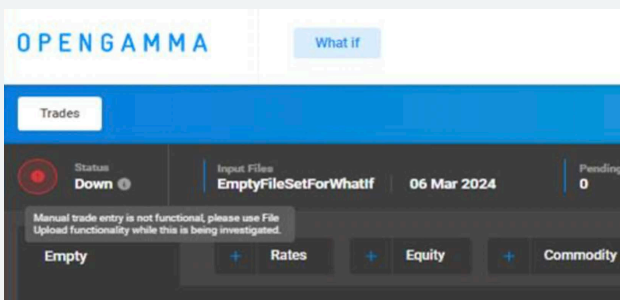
OPENGAMMA

What if

Trades

Status
Down

Input Files
EmptyFileSetForWhatIf

06 Mar 2024

Pending
0

Manual trade entry is not functional, please use File Upload functionality while this is being investigated.

Empty

+ Rates

+ Equity

+ Commodity